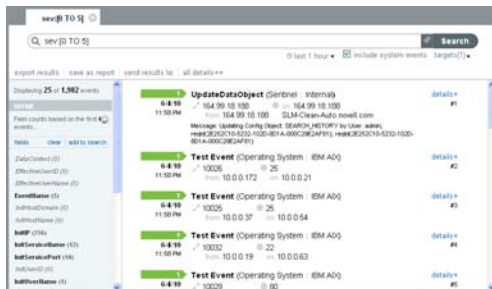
sev:[0 TO 5]

sev:[0 TO 5]

Search

0 last 1 hour ▾ include system events targets(1) ▾

export results | save as report | send results to | all details++

Displaying 25 of 1,982 events

Field counts based on the first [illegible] events.

fields clear add to search

DataContext (5)
EffectiveUserID (5)
EffectiveUserName (5)
EventName (5)
InitHostDomain (5)
InitHostName (5)
InitIP (234)
InitServiceName (13)
InitServicePort (16)
InitUserID (5)
InitUserName (5)

1
6/4/10
11:58 PM
UpdateDataObject (Sentinel : Internal)
164.99.18.188 on 164.99.18.188
from 164.99.18.188 SLM-Clean-Auto.novell.com
Message: Updating Config Object: SEARCH_HISTORY by User: admin; reqId(2E252C10-5232-102D-8D1A-000C29E2AF81); reqId(2E252C10-5232-102D-8D1A-000C29E2AF81)
details+
#1

1
6/4/10
11:58 PM
Test Event (Operating System : IBM AIX)
10026 25
from 10.0.0.172 on 10.0.0.21
details+
#2

1
6/4/10
11:58 PM
Test Event (Operating System : IBM AIX)
10026 25
from 10.0.0.37 on 10.0.0.54
details+
#3

1
6/4/10
11:58 PM
Test Event (Operating System : IBM AIX)
10032 22
from 10.0.0.19 on 10.0.0.63
details+
#4

1
6/4/10
Test Event (Operating System : IBM AIX)
10029 80
details+
#5